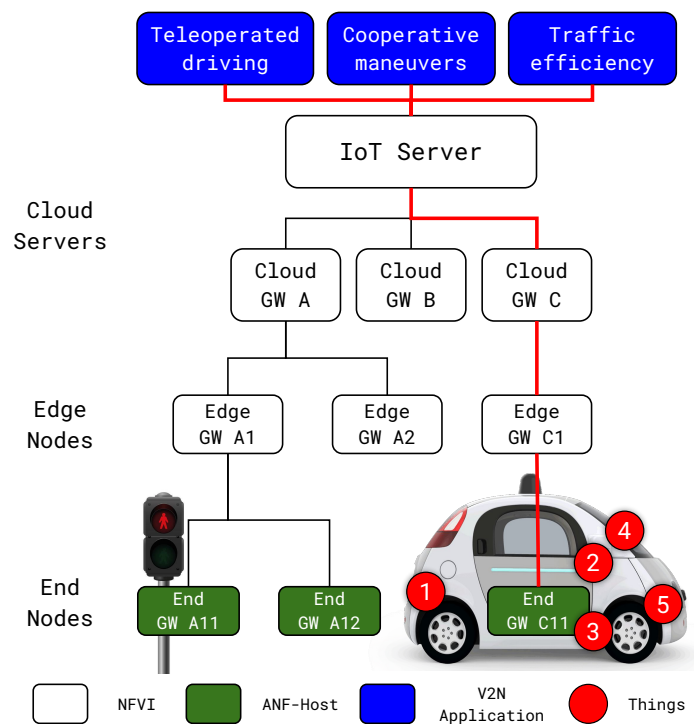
Teleoperated driving

Cooperative maneuvers

Traffic efficiency

IoT Server

Cloud Servers

Cloud GW A

Cloud GW B

Cloud GW C

Edge Nodes

Edge GW A1

Edge GW A2

Edge GW C1

End Nodes

End GW A11

End GW A12

End GW C11

1

2

3

4

5

NFVI

ANF-Host

V2N Application

Things